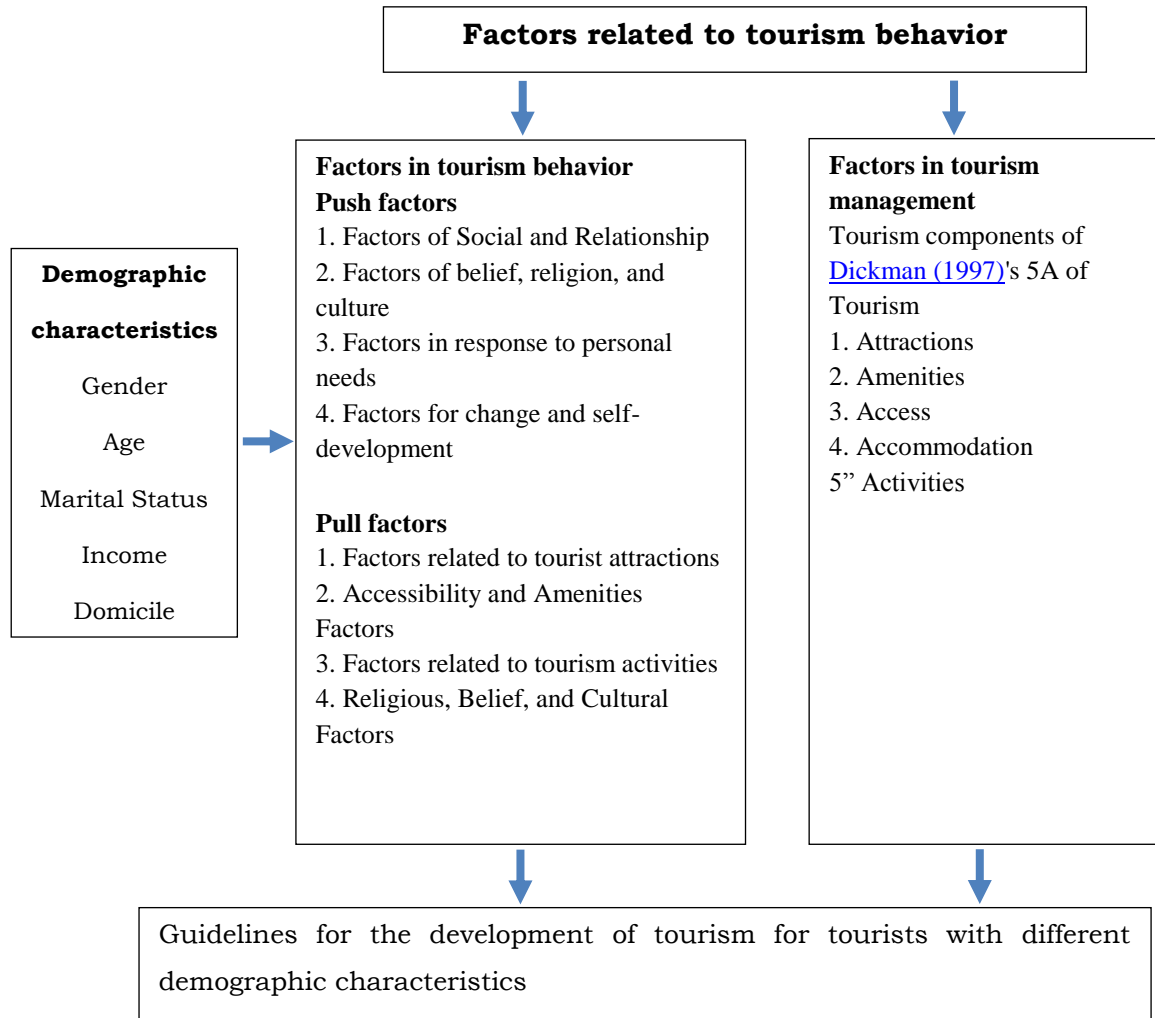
Factors related to tourism behavior

Demographic characteristics
Gender
Age
Marital Status
Income
Domicile

Factors in tourism behavior
Push factors
1. Factors of Social and Relationship
2. Factors of belief, religion, and culture
3. Factors in response to personal needs
4. Factors for change and self-development

Pull factors
1. Factors related to tourist attractions
2. Accessibility and Amenities Factors
3. Factors related to tourism activities
4. Religious, Belief, and Cultural Factors

Factors in tourism management
Tourism components of Dickman (1997)'s 5A of Tourism
1. Attractions
2. Amenities
3. Access
4. Accommodation
5” Activities

Guidelines for the development of tourism for tourists with different demographic characteristics